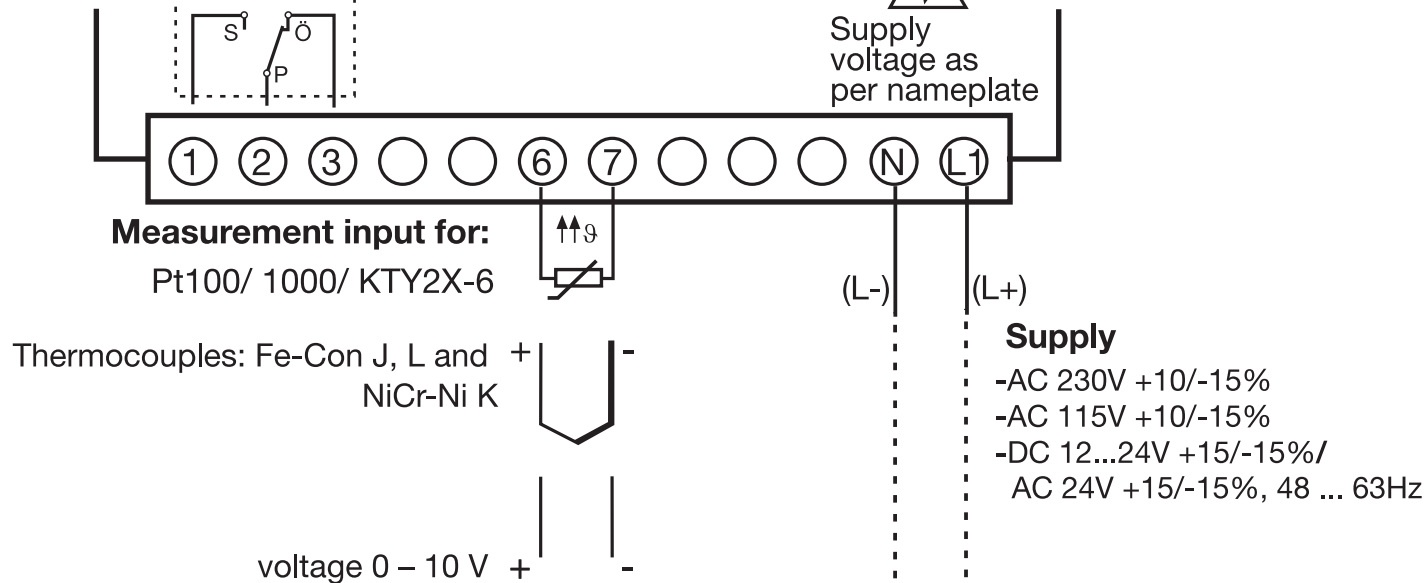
S
Ö
P

Supply voltage as per nameplate

1 2 3 6 7 N L1

Measurement input for:
Pt100/ 1000/ KTY2X-6

$\vartheta$

(L-) (L+)

Supply
-AC 230V +10/-15%
-AC 115V +10/-15%
-DC 12...24V +15/-15%/
AC 24V +15/-15%, 48 ... 63Hz

Thermocouples: Fe-Con J, L and NiCr-Ni K + -

voltage 0 – 10 V + -